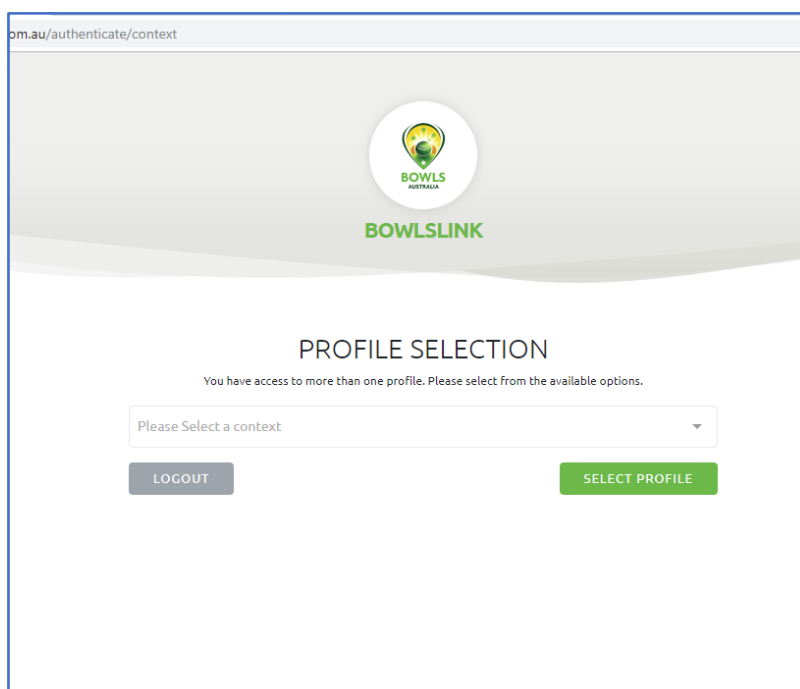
om.au/authenticate/context

BOWLS
AUSTRALIA

BOWLSLINK

PROFILE SELECTION

You have access to more than one profile. Please select from the available options.

Please Select a context

LOGOUT

SELECT PROFILE